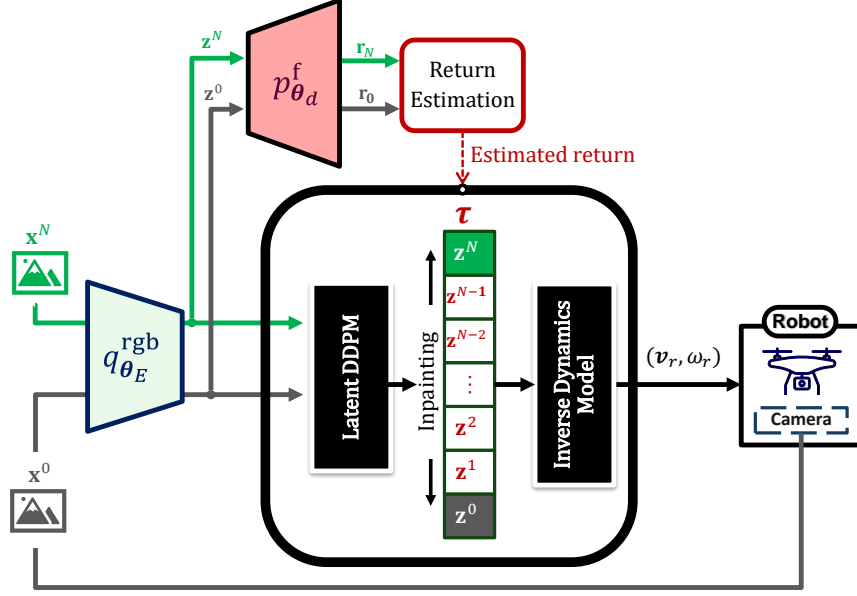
$\mathbf{z}^N$

$\mathbf{z}^0$

$p^{\text{f}}_{\boldsymbol{\theta}_d}$

$\mathbf{r}_N$

$\mathbf{r}_0$

Return Estimation

Estimated return

$\boldsymbol{\tau}$

$\mathbf{x}^N$

$q^{\text{rgb}}_{\boldsymbol{\theta}_E}$

Latent DDPM

Inpainting

$\mathbf{z}^N$

$\mathbf{z}^{N-1}$

$\mathbf{z}^{N-2}$

$\vdots$

$\mathbf{z}^2$

$\mathbf{z}^1$

$\mathbf{z}^0$

Inverse Dynamics Model

$(\boldsymbol{v}_r, \omega_r)$

Robot

Camera

$\mathbf{x}^0$